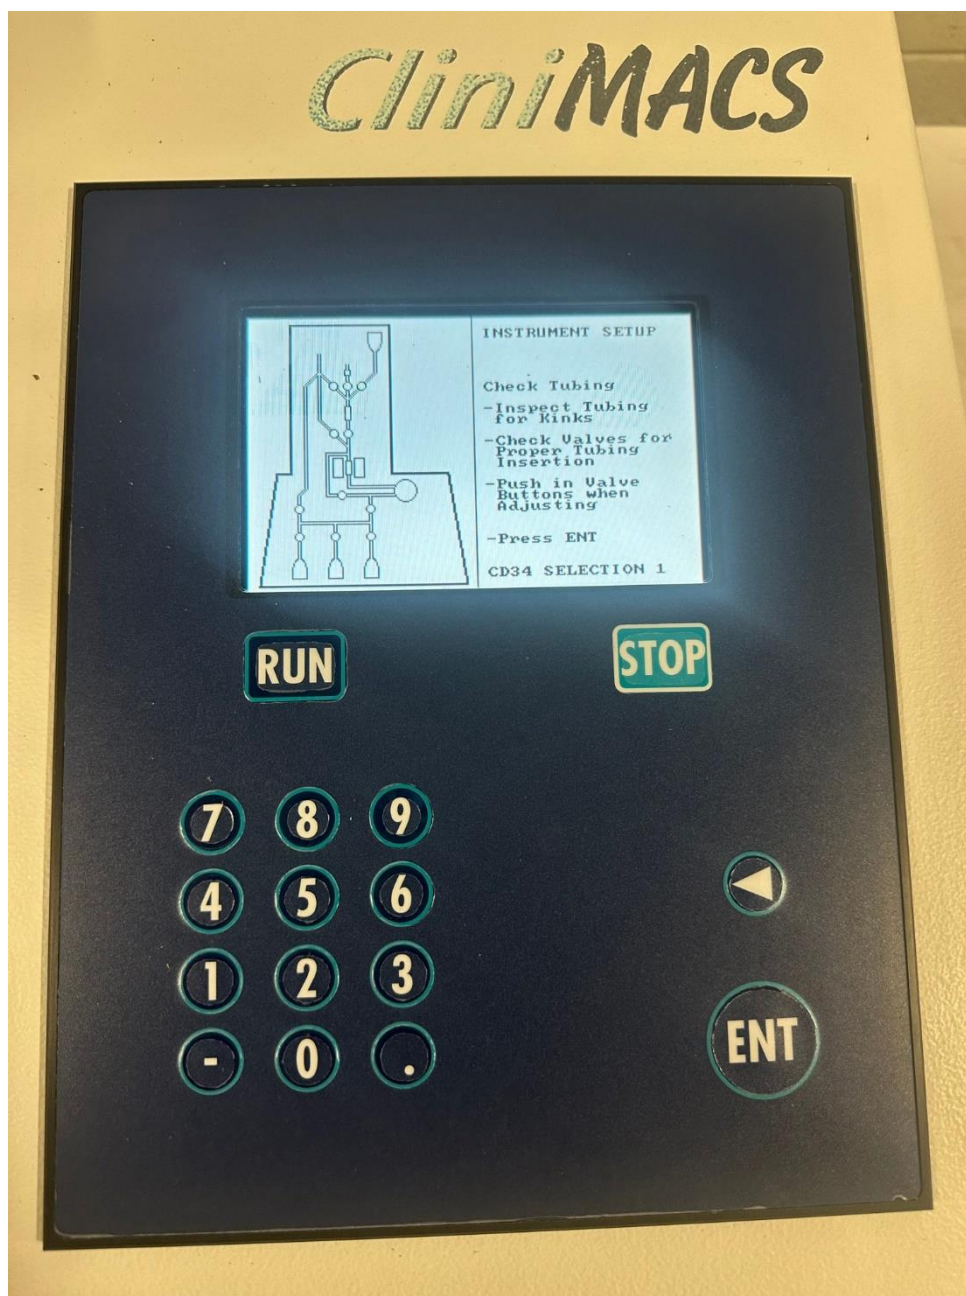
CliniMACS

INSTRUMENT SETUP

Check Tubing

-Inspect Tubing for Kinks

-Check Valves for Proper Tubing Insertion

-Push in Valve Buttons when Adjusting

-Press ENT

CD34 SELECTION 1

RUN

STOP

7 8 9
4 5 6
1 2 3
- 0 .

◄

ENT